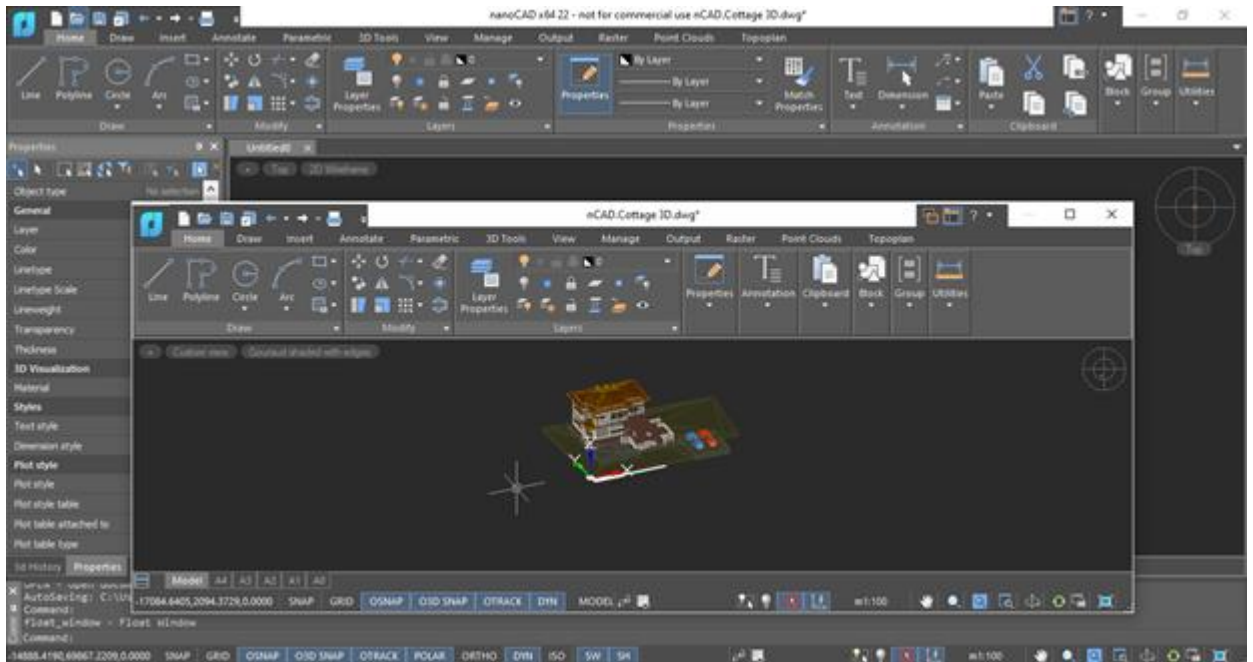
nanoCAD x64 22 - not for commercial use nCAD.Cottage 3D.dwg*

Home Draw Insert Annotate Parametric 3D Tools View Manage Output Raster Point Clouds Topoplan

Line Polyline Circle Arc Draw Modify Layer Properties Layers Properties By Layer By Layer By Layer Match Properties Properties Text Dimension Annotation Paste Clipboard Block Group Utilities

Properties
Object type No selection
General
Layer
Color
Linetype
Linetype Scale
Lineweight
Transparency
Thickness
3D Visualization
Material
Styles
Text style
Dimension style
Plot style
Plot style
Plot style table
Plot table attached to
Plot table type

Untitled0 ×
Top 2D Wireframe

nCAD.Cottage 3D.dwg*

Home Draw Insert Annotate Parametric 3D Tools View Manage Output Raster Point Clouds Topoplan

Line Polyline Circle Arc Draw Modify Layer Properties Layers Properties Annotation Clipboard Block Group Utilities

Custom view Gouraud shaded with edges

Model A4 A3 A2 A1 A0
17084.6405,2094.3729,0.0000 SNAP GRID OSNAP OSD SNAP OTRACK DYN MODEL m1:100

AutoSaving: C:\U
Command:
Float_window - Float window
Command:

Ed History Properties

14888.4190,69867.2209,0.0000 SNAP GRID OSNAP OSD SNAP OTRACK POLAR ORTHO DYN ISO SW SH m1:100